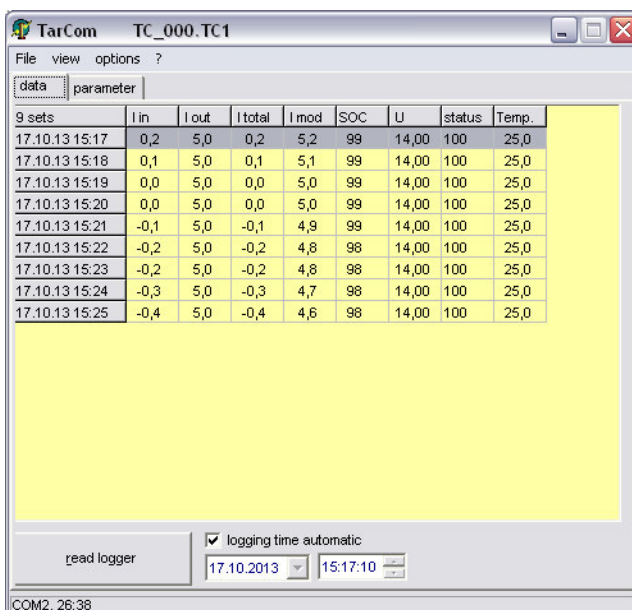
TarCom TC_000.TC1

File view options ?

data parameter

| 9 sets | I in | I out | I total | I mod | SOC | U | status | Temp. |
|---|---|---|---|---|---|---|---|---|
| 17.10.13 15:17 | 0,2 | 5,0 | 0,2 | 5,2 | 99 | 14,00 | 100 | 25,0 |
| 17.10.13 15:18 | 0,1 | 5,0 | 0,1 | 5,1 | 99 | 14,00 | 100 | 25,0 |
| 17.10.13 15:19 | 0,0 | 5,0 | 0,0 | 5,0 | 99 | 14,00 | 100 | 25,0 |
| 17.10.13 15:20 | 0,0 | 5,0 | 0,0 | 5,0 | 99 | 14,00 | 100 | 25,0 |
| 17.10.13 15:21 | -0,1 | 5,0 | -0,1 | 4,9 | 99 | 14,00 | 100 | 25,0 |
| 17.10.13 15:22 | -0,2 | 5,0 | -0,2 | 4,8 | 98 | 14,00 | 100 | 25,0 |
| 17.10.13 15:23 | -0,2 | 5,0 | -0,2 | 4,8 | 98 | 14,00 | 100 | 25,0 |
| 17.10.13 15:24 | -0,3 | 5,0 | -0,3 | 4,7 | 98 | 14,00 | 100 | 25,0 |
| 17.10.13 15:25 | -0,4 | 5,0 | -0,4 | 4,6 | 98 | 14,00 | 100 | 25,0 |

read logger

logging time automatic

17.10.2013 15:17:10

COM2, 26:38